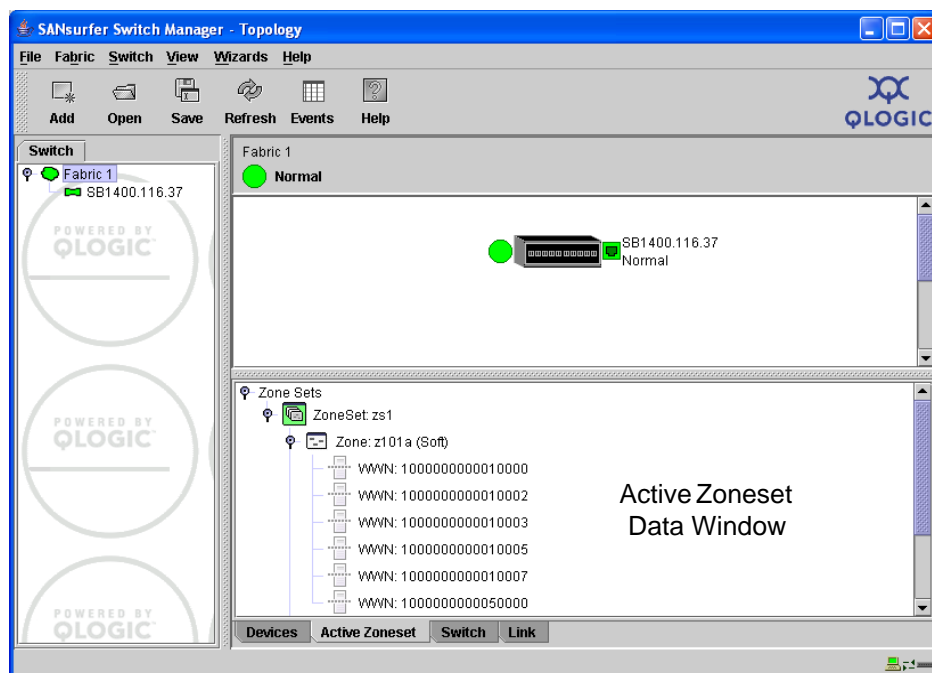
SANsurfer Switch Manager - Topology

File Fabric Switch View Wizards Help

Add Open Save Refresh Events Help

QLOGIC

Switch

Fabric 1
SB1400.116.37

POWERED BY QLOGIC

POWERED BY QLOGIC

POWERED BY QLOGIC

Fabric 1
Normal

SB1400.116.37
Normal

Zone Sets
ZoneSet: zs1
Zone: z101a (Soft)
WWN: 1000000000010000
WWN: 1000000000010002
WWN: 1000000000010003
WWN: 1000000000010005
WWN: 1000000000010007
WWN: 1000000000050000

Active Zoneset Data Window

Devices Active Zoneset Switch Link